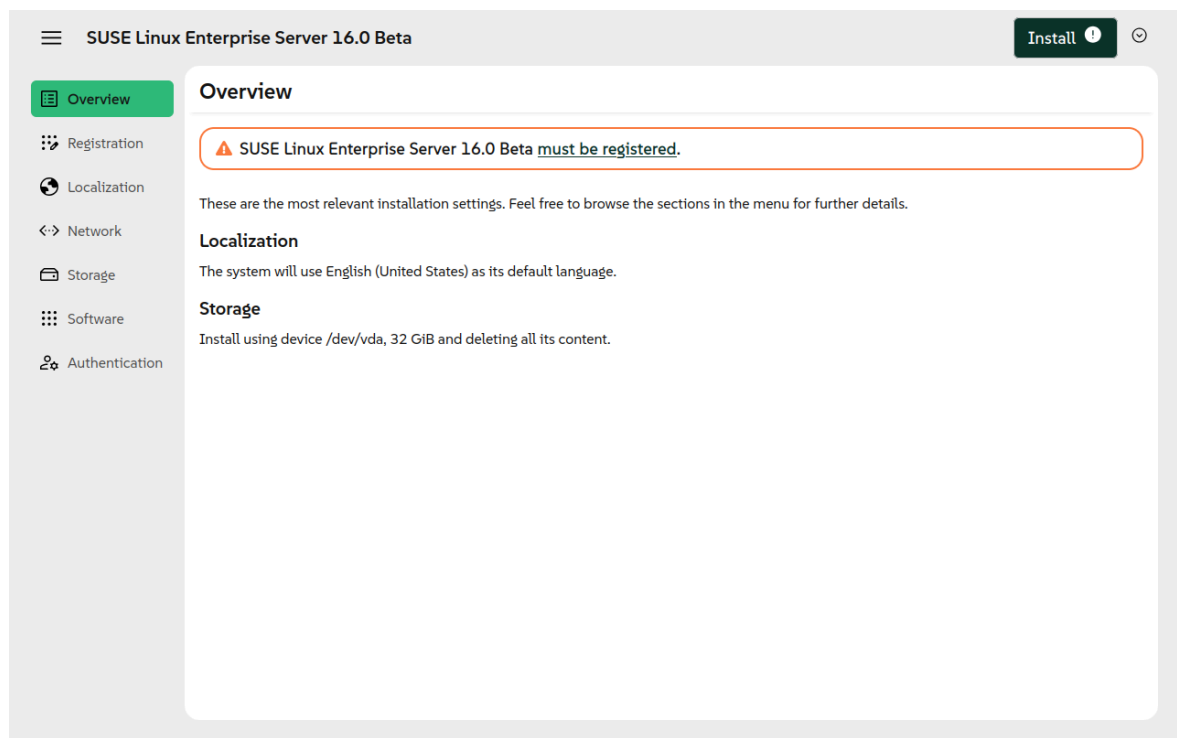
SUSE Linux Enterprise Server 16.0 Beta

Install

Overview
Registration
Localization
Network
Storage
Software
Authentication

Overview

SUSE Linux Enterprise Server 16.0 Beta must be registered.

These are the most relevant installation settings. Feel free to browse the sections in the menu for further details.

Localization

The system will use English (United States) as its default language.

Storage

Install using device /dev/vda, 32 GiB and deleting all its content.